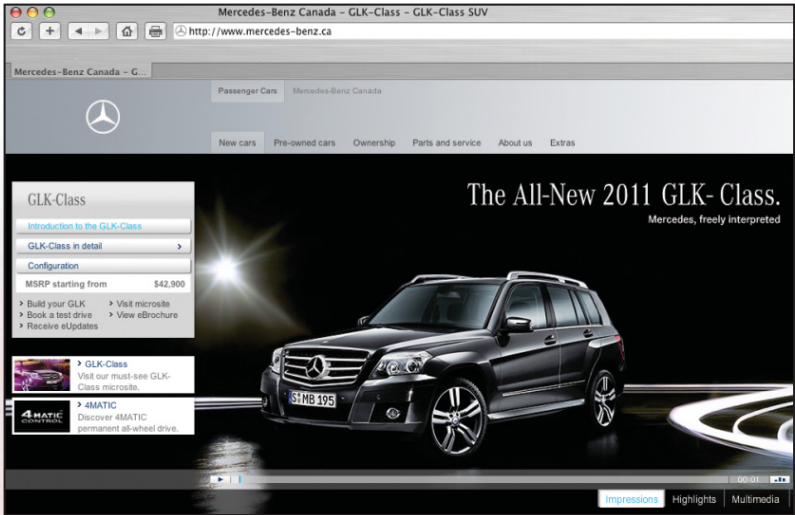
Mercedes-Benz Canada – GLK-Class – GLK-Class SUV

http://www.mercedes-benz.ca

Mercedes-Benz Canada – G...

Passenger Cars Mercedes-Benz Canada

New cars Pre-owned cars Ownership Parts and service About us Extras

GLK-Class

Introduction to the GLK-Class

GLK-Class in detail

Configuration

MSRP starting from $42,900

Build your GLK
Book a test drive
Receive eUpdates
Visit microsite
View eBrochure

The All-New 2011 GLK- Class.

Mercedes, freely interpreted

GLK-Class
Visit our must-see GLK-Class microsite.

4MATIC CONTROL

4MATIC
Discover 4MATIC permanent all-wheel drive.

S MB 195

00:01

Impressions Highlights Multimedia